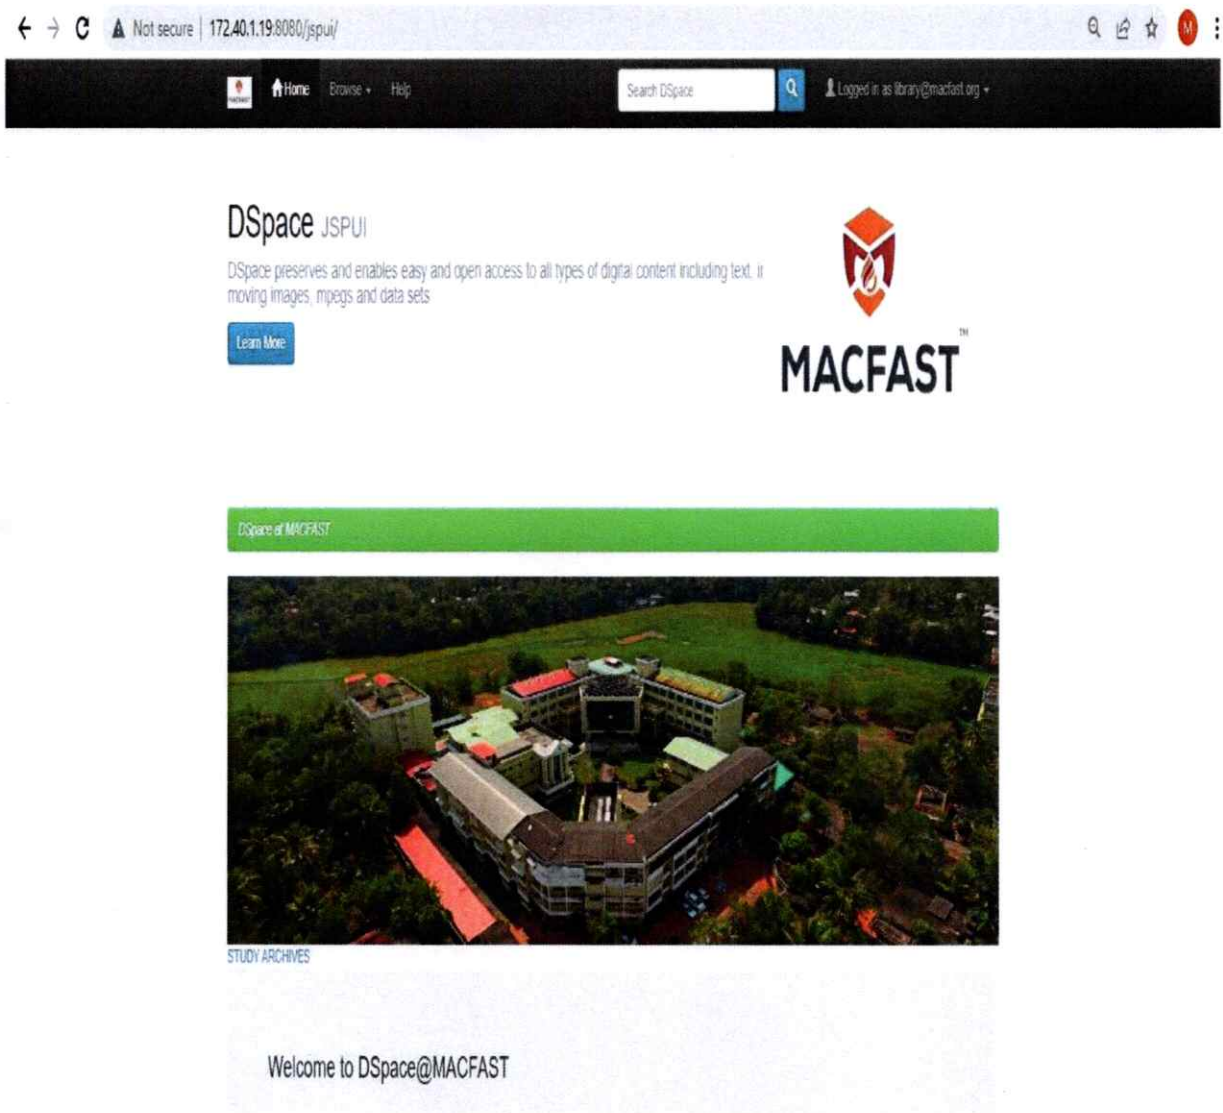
Not secure | 172.40.1.19:8080/jspui/

M

Home Browse Help

Search DSpace

Logged in as library@macfast.org

DSpace JSPUI

DSpace preserves and enables easy and open access to all types of digital content including text, i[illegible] moving images, mpegs and data sets

Learn More

MACFAST™

DSpace at MACFAST

STUDY ARCHIVES

Welcome to DSpace@MACFAST